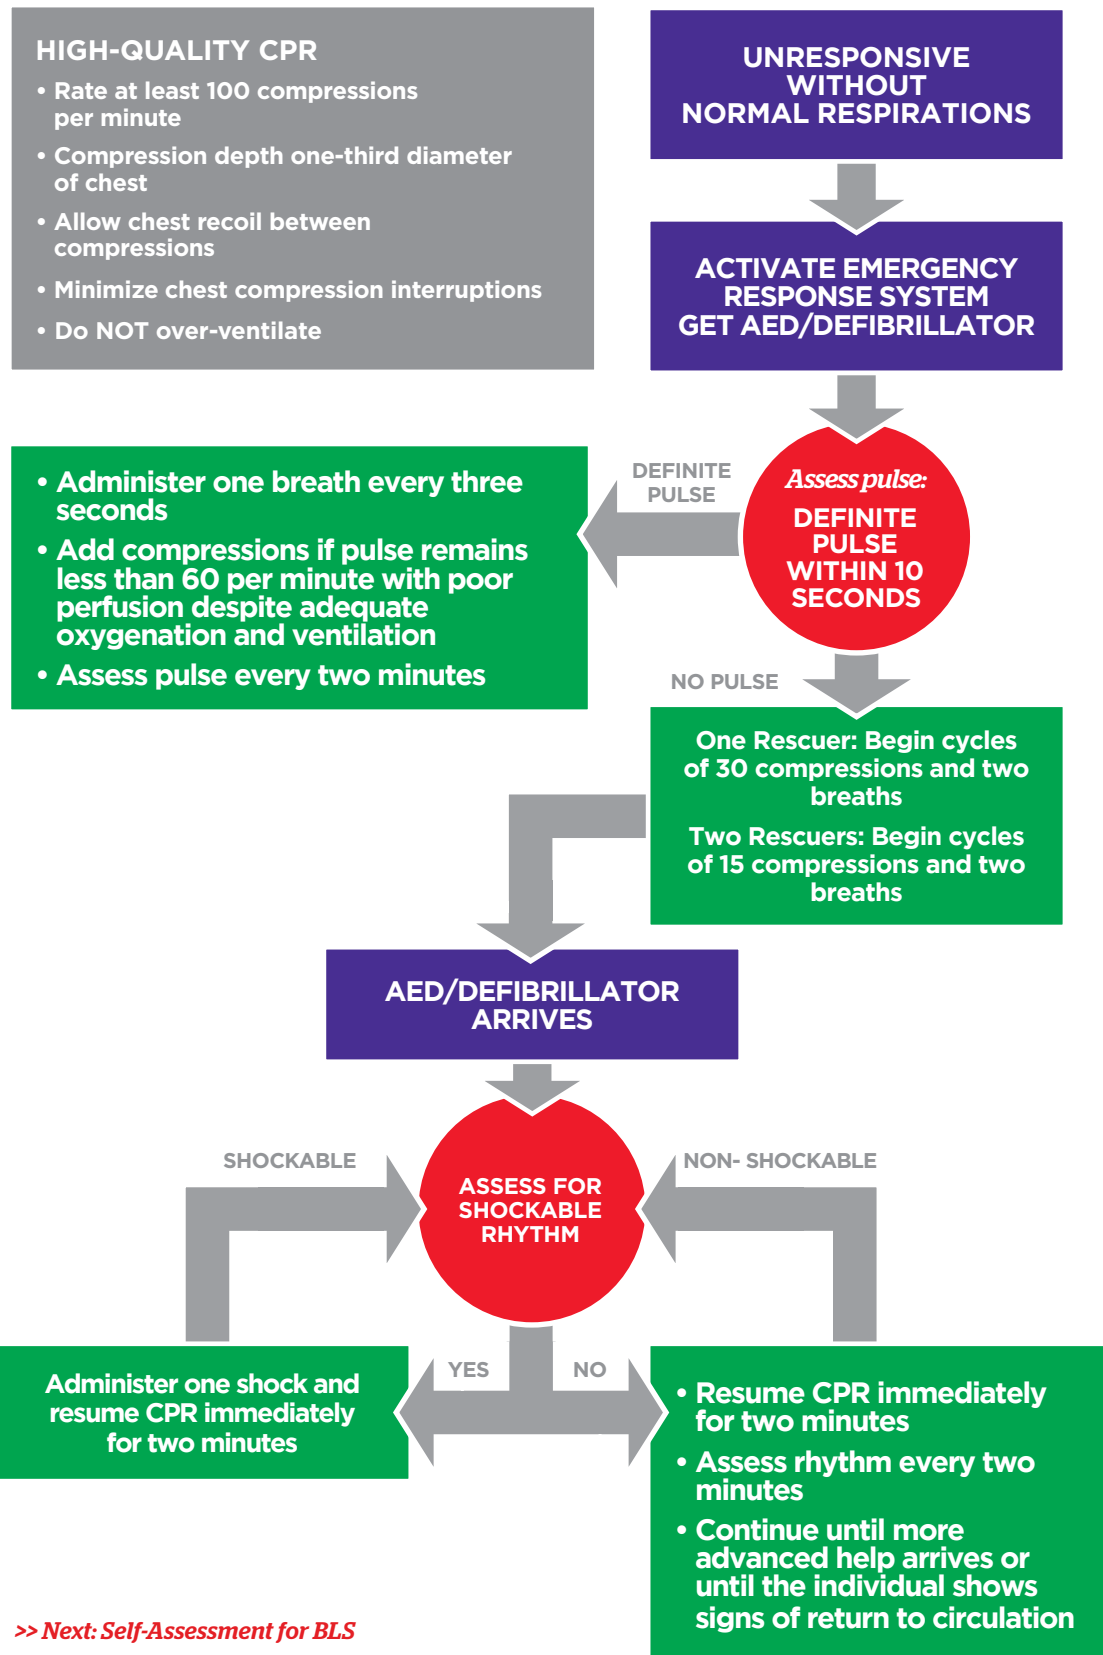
HIGH-QUALITY CPR

• Rate at least 100 compressions per minute

• Compression depth one-third diameter of chest

• Allow chest recoil between compressions

• Minimize chest compression interruptions

• Do NOT over-ventilate

UNRESPONSIVE WITHOUT NORMAL RESPIRATIONS

ACTIVATE EMERGENCY RESPONSE SYSTEM GET AED/DEFIBRILLATOR

DEFINITE PULSE

Assess pulse: DEFINITE PULSE WITHIN 10 SECONDS

• Administer one breath every three seconds

• Add compressions if pulse remains less than 60 per minute with poor perfusion despite adequate oxygenation and ventilation

• Assess pulse every two minutes

NO PULSE

One Rescuer: Begin cycles of 30 compressions and two breaths

Two Rescuers: Begin cycles of 15 compressions and two breaths

AED/DEFIBRILLATOR ARRIVES

SHOCKABLE

NON- SHOCKABLE

ASSESS FOR SHOCKABLE RHYTHM

YES

NO

Administer one shock and resume CPR immediately for two minutes

• Resume CPR immediately for two minutes

• Assess rhythm every two minutes

• Continue until more advanced help arrives or until the individual shows signs of return to circulation

>> Next: Self-Assessment for BLS